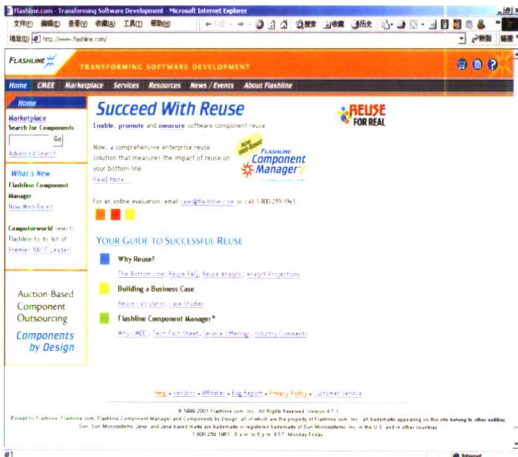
Flashline.com - Transforming Software Development - Microsoft Internet Explorer

文件(F) 编辑(E) 查看(V) 收藏(A) 工具(T) 帮助(H)

地址(D) http://www.flashline.com/

FLASHLINE

TRANSFORMING SOFTWARE DEVELOPMENT

Home CMEE Marketplace Services Resources News / Events About Flashline

Home

Marketplace
Search for Components

Go

Advanced Search

What's New

Flashline Component Manager
Now Web-Based

Computerworld selects Flashline to its list of Premier 100 IT Leaders

Auction Based Component Outsourcing

Components by Design

Succeed With Reuse

Enable, promote and measure software component reuse

REUSE FOR REAL

Now, a comprehensive enterprise reuse solution that measures the impact of reuse on your bottom line.
Read More

Now Web-Based

FLASHLINE Component Manager

For an online evaluation, email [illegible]@flashline.com or call 1-800-259-1961

YOUR GUIDE TO SUCCESSFUL REUSE

Why Reuse?
The Bottom Line, Reuse FAQ, Reuse Analysis, Analyst Projections

Building a Business Case
Reuse Calculator, Case Studies

Flashline Component Manager™
Why CMEE, Tech Fact Sheet, Service Offerings, Industry Comments

Help • Vendors • Affiliates • Bug Report • Privacy Policy • Customer Service

© 1998-2001 Flashline.com, Inc. All Rights Reserved. Version 4.7.1

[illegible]

1-800-259-1961 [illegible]